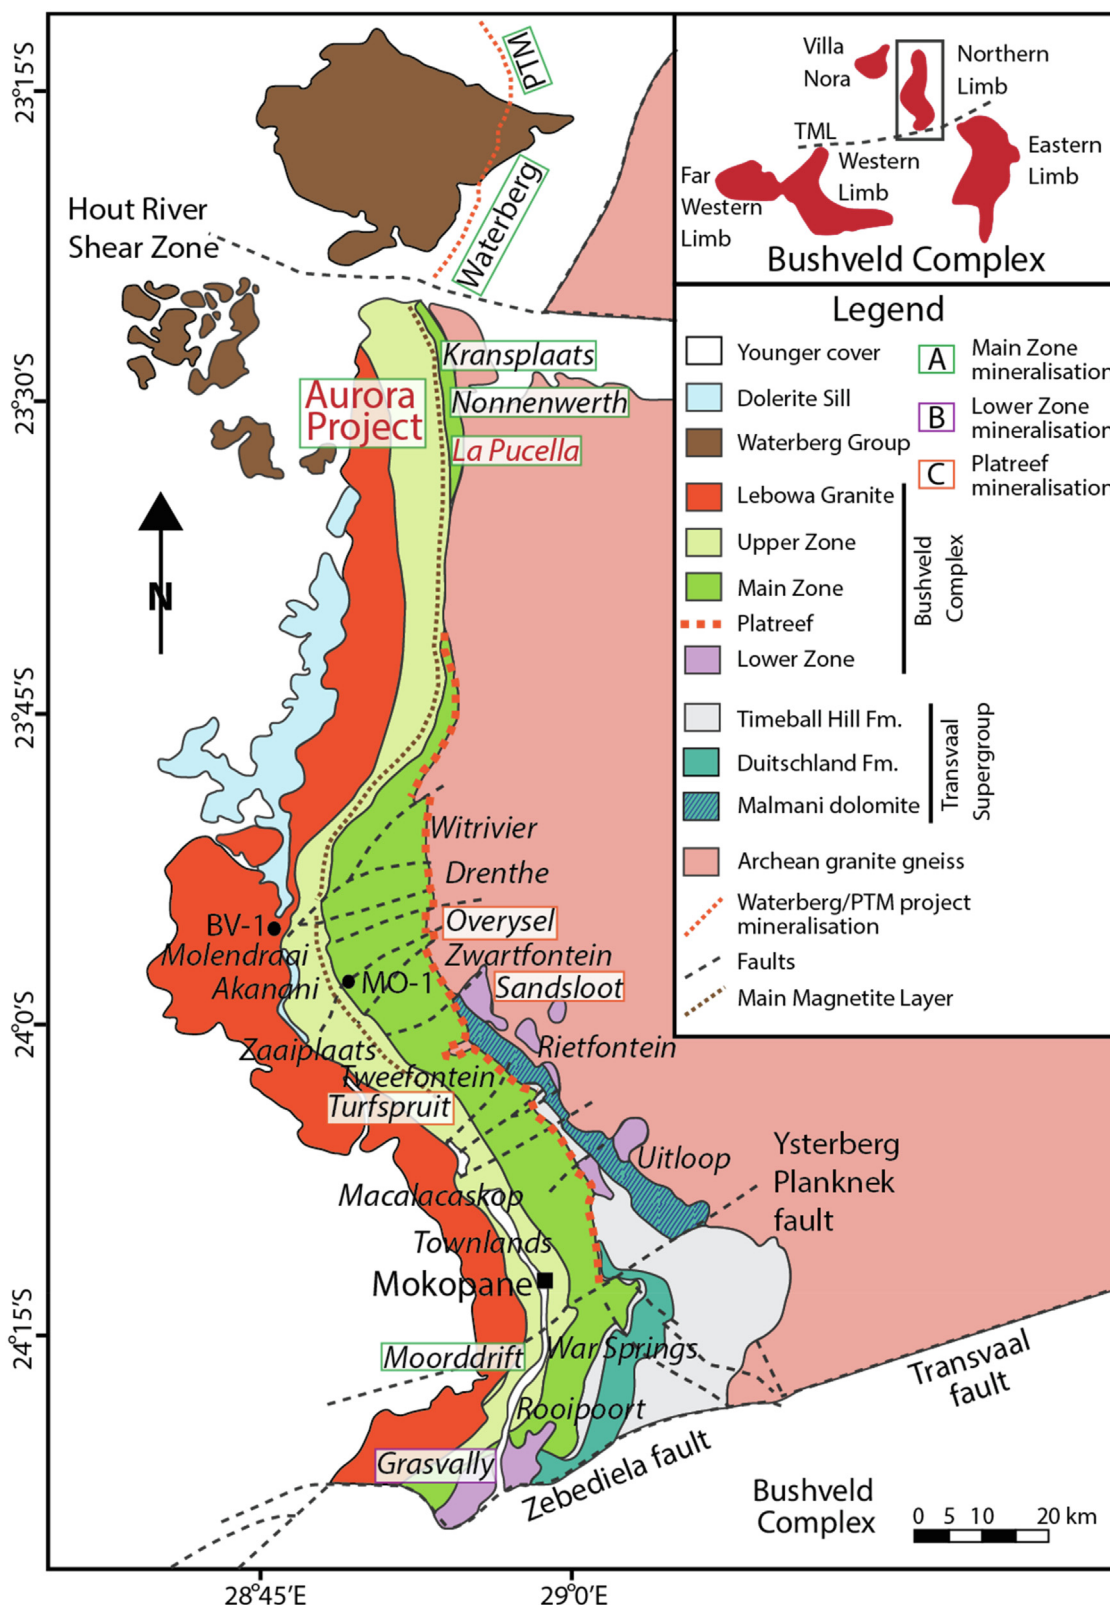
23°15'S
23°30'S
23°45'S
24°0'S
24°15'S
28°45'E
29°0'E

PTM
Waterberg
Hout River Shear Zone
Kransplaats
Nonnenwerth
La Pucella
Aurora Project
N
Witrivier
Drenthe
Overysel
Zwartfontein
Sandsloot
BV-1
Molendraai
Akanani
MO-1
Zaaiplaats
Rietfontein
Tweefontein
Turfspruit
Uitloop
Ysterberg Planknek fault
Macalacaskop
Townlands
Mokopane
Moorddrift
War Springs
Rooipoort
Grasvally
Zebediela fault
Transvaal fault
Bushveld Complex
0 5 10 20 km

Villa Nora
Northern Limb
TML
Western Limb
Eastern Limb
Far Western Limb
Bushveld Complex

Legend
Younger cover
Dolerite Sill
Waterberg Group
Lebowa Granite
Upper Zone
Main Zone
Platreef
Lower Zone
Bushveld Complex
Timeball Hill Fm.
Duitschland Fm.
Malmani dolomite
Transvaal Supergroup
Archean granite gneiss
Waterberg/PTM project mineralisation
Faults
Main Magnetite Layer
A Main Zone mineralisation
B Lower Zone mineralisation
C Platreef mineralisation